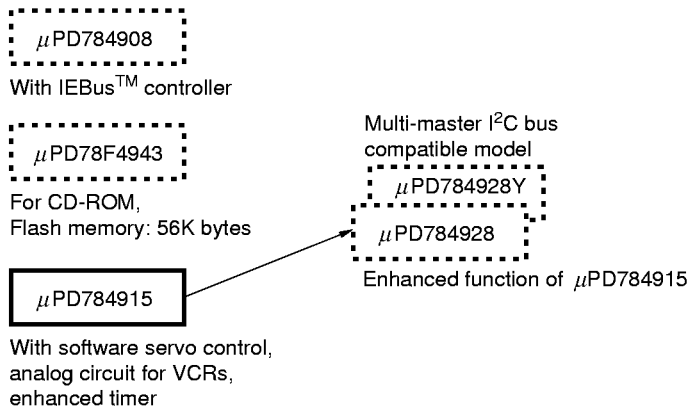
$\mu$PD784908

With IEBus$^{TM}$ controller

$\mu$PD78F4943

For CD-ROM, Flash memory: 56K bytes

$\mu$PD784915

With software servo control, analog circuit for VCRs, enhanced timer

Multi-master I$^2$C bus compatible model

$\mu$PD784928Y

$\mu$PD784928

Enhanced function of $\mu$PD784915